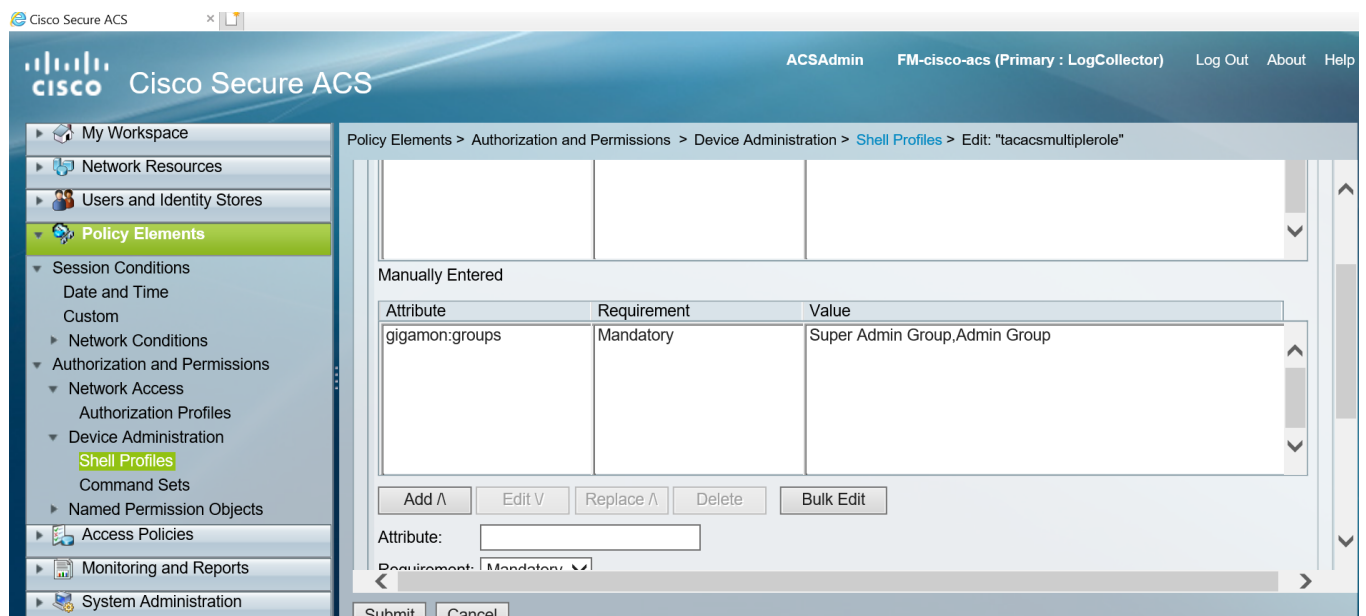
Cisco Secure ACS

cisco Cisco Secure ACS

ACSAdmin FM-cisco-acs (Primary : LogCollector) Log Out About Help

My Workspace
Network Resources
Users and Identity Stores
Policy Elements
Session Conditions
Date and Time
Custom
Network Conditions
Authorization and Permissions
Network Access
Authorization Profiles
Device Administration
Shell Profiles
Command Sets
Named Permission Objects
Access Policies
Monitoring and Reports
System Administration

Policy Elements > Authorization and Permissions > Device Administration > Shell Profiles > Edit: "tacacsmultiplerole"

Manually Entered

| Attribute | Requirement | Value |
|---|---|---|
| gigamon:groups | Mandatory | Super Admin Group,Admin Group |

Add /\ Edit \/ Replace /\ Delete Bulk Edit

Attribute:

Requirement: Mandatory

Submit Cancel